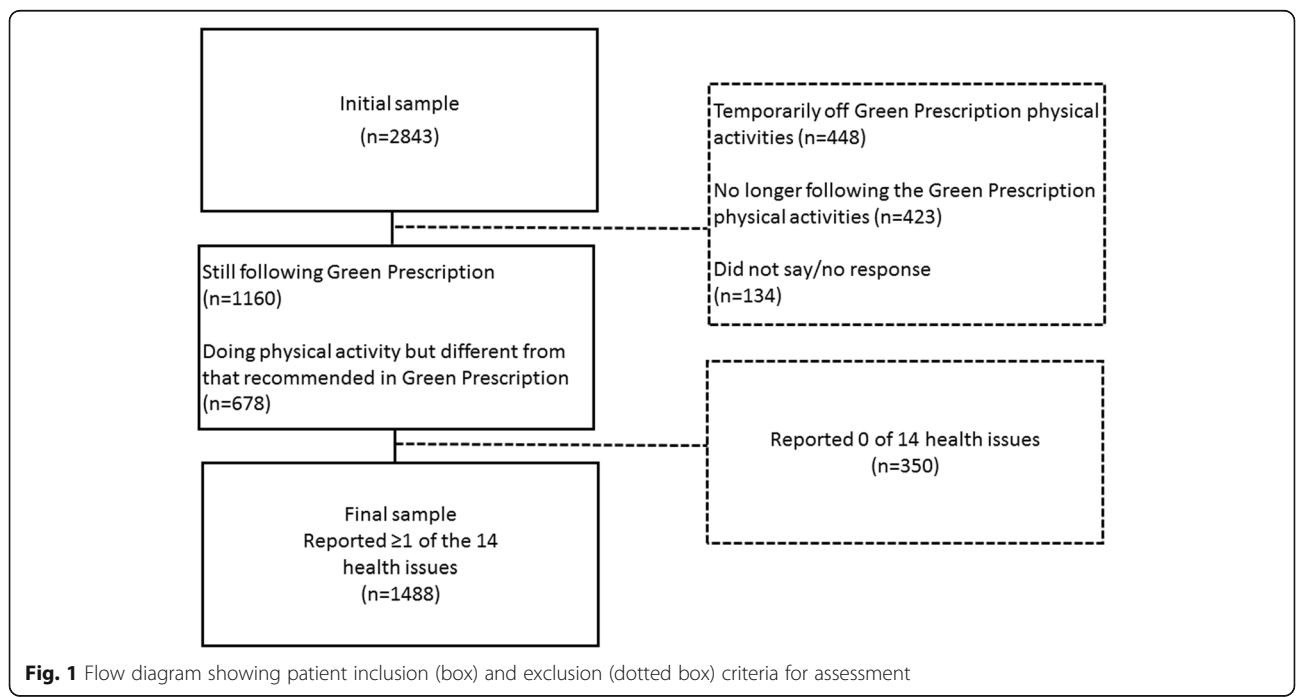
Initial sample
(n=2843)

Temporarily off Green Prescription physical activities (n=448)

No longer following the Green Prescription physical activities (n=423)

Did not say/no response
(n=134)

Still following Green Prescription
(n=1160)

Doing physical activity but different from that recommended in Green Prescription
(n=678)

Reported 0 of 14 health issues
(n=350)

Final sample
Reported ≥1 of the 14 health issues
(n=1488)

**Fig. 1** Flow diagram showing patient inclusion (box) and exclusion (dotted box) criteria for assessment